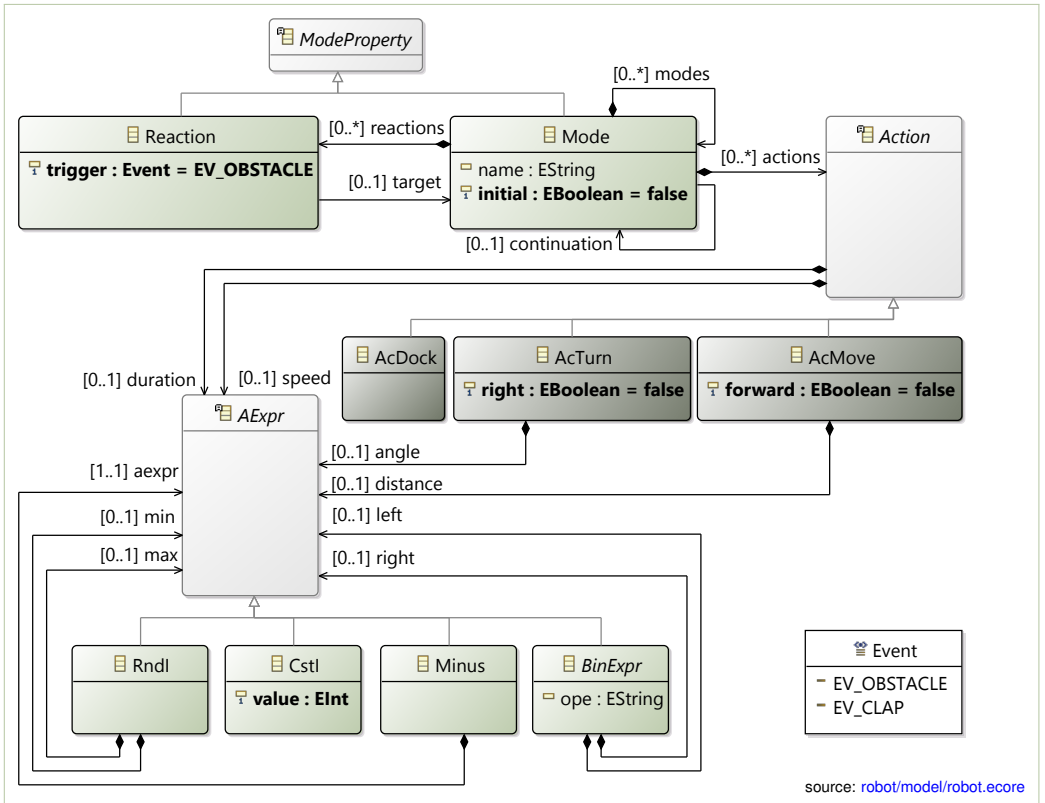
ModeProperty

[0..*] modes

Reaction
trigger : Event = EV_OBSTACLE

[0..*] reactions

[0..1] target

Mode
name : EString
initial : EBoolean = false

[0..*] actions

Action

[0..1] continuation

AcDock

AcTurn
right : EBoolean = false

AcMove
forward : EBoolean = false

[0..1] duration

[0..1] speed

AExpr

[0..1] angle

[1..1] aexpr

[0..1] distance

[0..1] min

[0..1] left

[0..1] max

[0..1] right

RndI

CstI
value : EInt

Minus

BinExpr
ope : EString

Event
EV_OBSTACLE
EV_CLAP

source: robot/model/robot.ecore